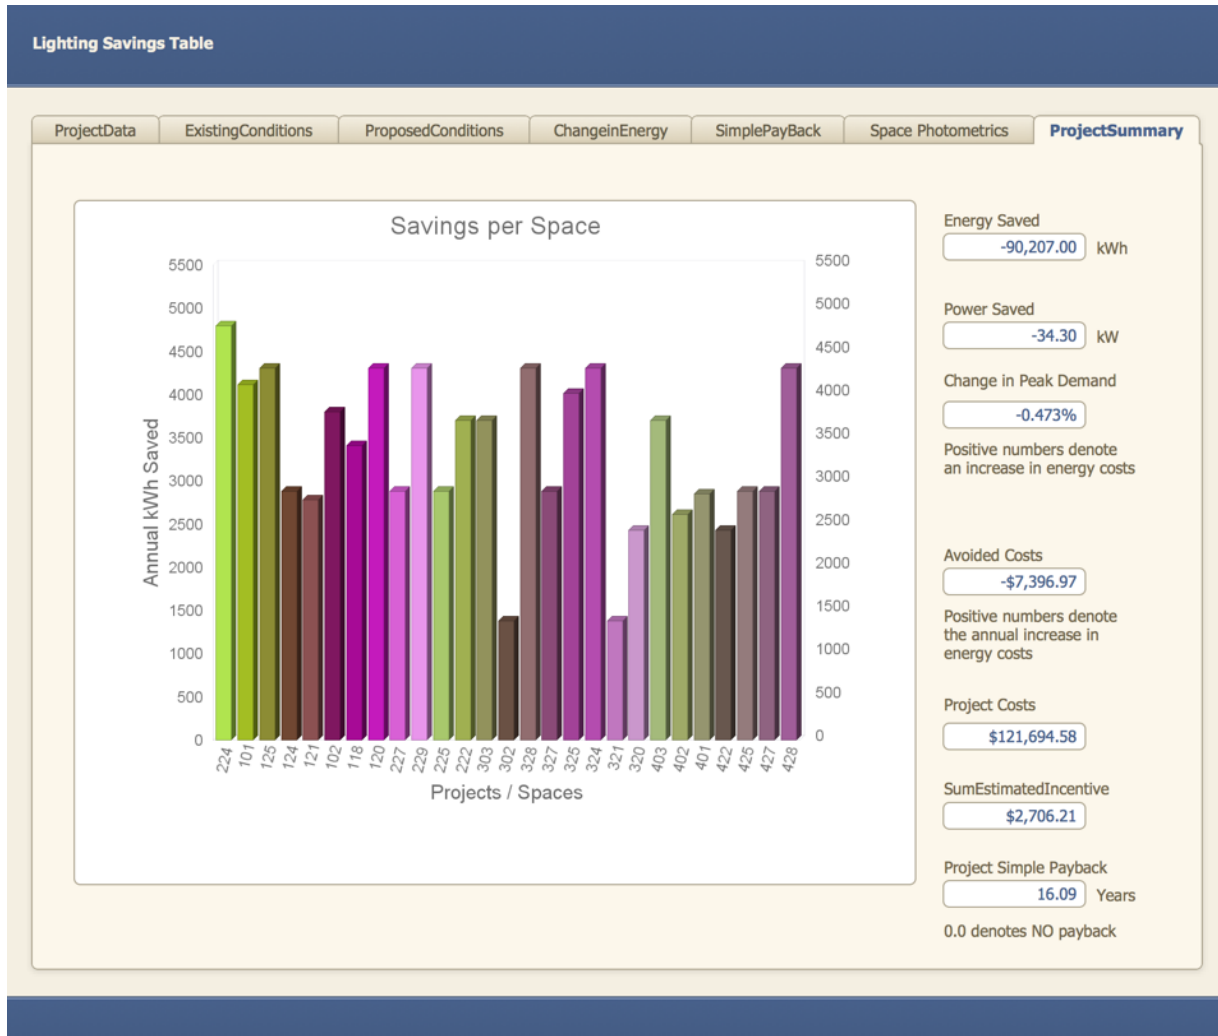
Lighting Savings Table

ProjectData ExistingConditions ProposedConditions ChangeinEnergy SimplePayBack Space Photometrics ProjectSummary

Savings per Space

Annual kWh Saved

5500 5000 4500 4000 3500 3000 2500 2000 1500 1000 500 0

5500 5000 4500 4000 3500 3000 2500 2000 1500 1000 500 0

224 101 125 124 121 102 118 120 227 229 225 222 303 302 328 327 325 324 321 320 403 402 401 422 425 427 428

Projects / Spaces

Energy Saved
-90,207.00 kWh

Power Saved
-34.30 kW

Change in Peak Demand
-0.473%

Positive numbers denote an increase in energy costs

Avoided Costs
-$7,396.97

Positive numbers denote the annual increase in energy costs

Project Costs
$121,694.58

SumEstimatedIncentive
$2,706.21

Project Simple Payback
16.09 Years

0.0 denotes NO payback